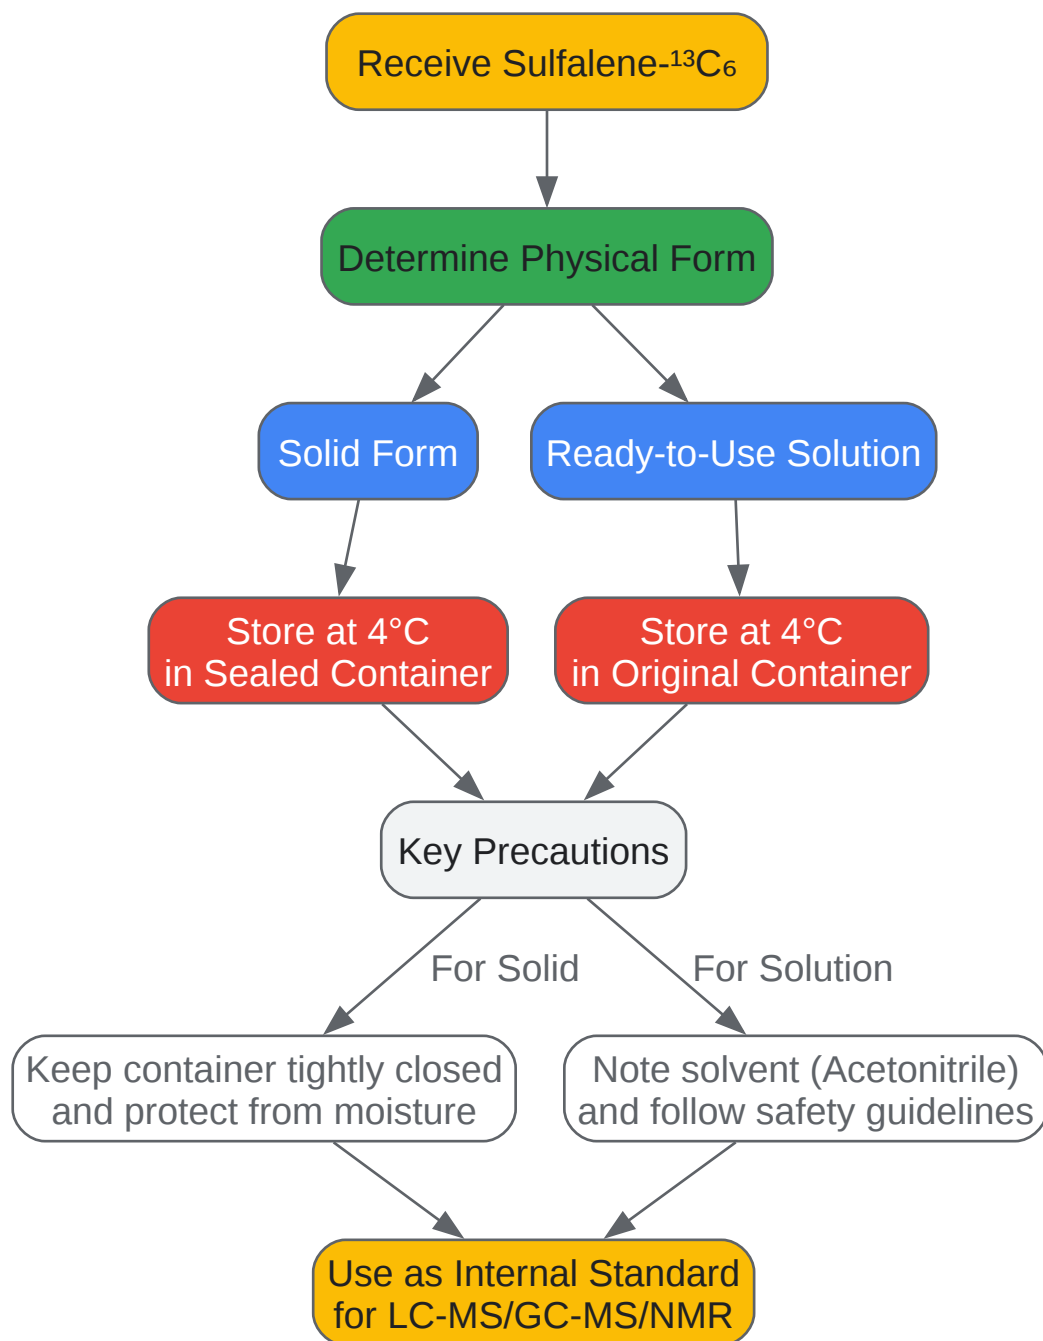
Receive Sulfalene-$^{13}C_6$

Determine Physical Form

Solid Form

Ready-to-Use Solution

Store at 4°C in Sealed Container

Store at 4°C in Original Container

Key Precautions

For Solid

For Solution

Keep container tightly closed and protect from moisture

Note solvent (Acetonitrile) and follow safety guidelines

Use as Internal Standard for LC-MS/GC-MS/NMR